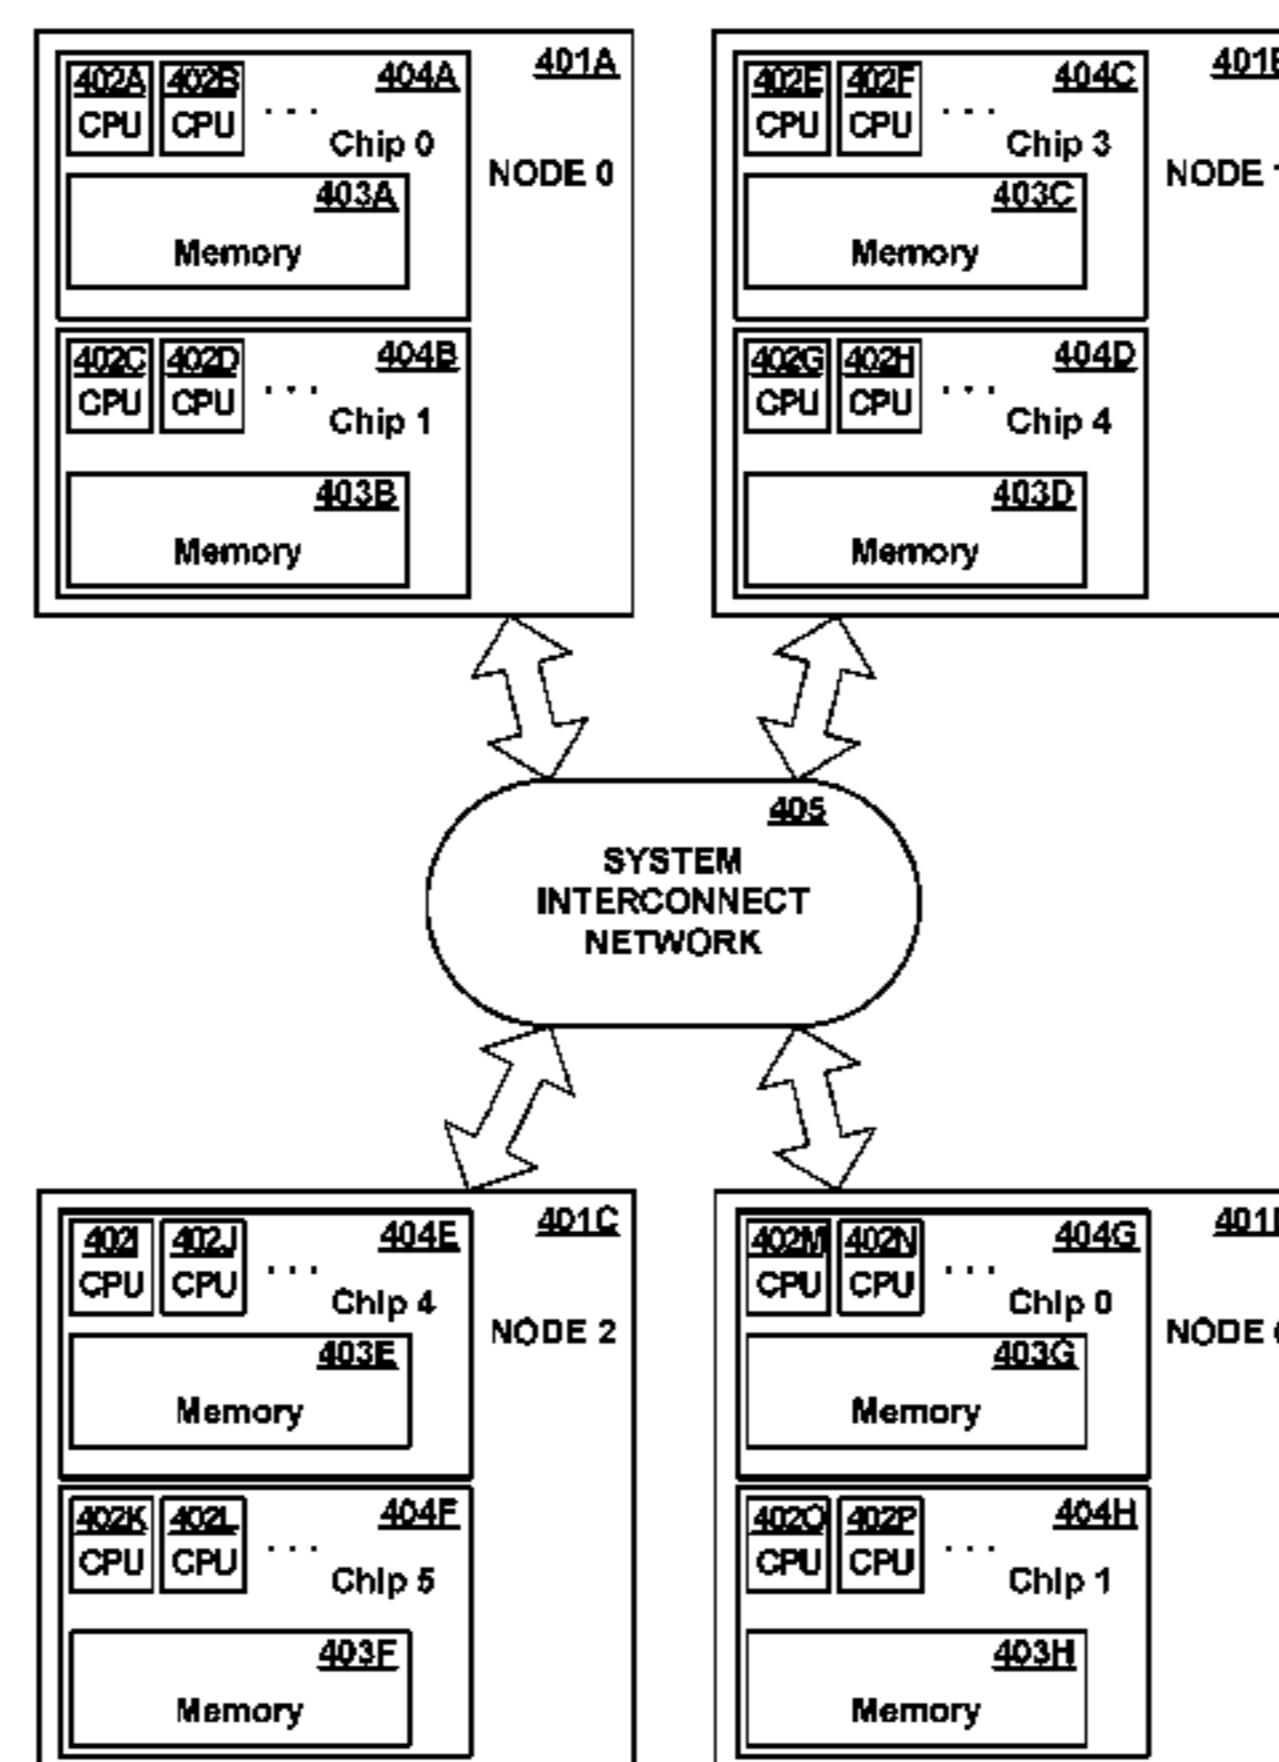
402A CPU
402B CPU
. . .
404A
Chip 0
403A
Memory
401A
NODE 0

402C CPU
402D CPU
. . .
404B
Chip 1
403B
Memory

402E CPU
402F CPU
. . .
404C
Chip 3
403C
Memory
401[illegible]
NODE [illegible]

402G CPU
402H CPU
. . .
404D
Chip 4
403D
Memory

405
SYSTEM INTERCONNECT NETWORK

402I CPU
402J CPU
. . .
404E
Chip 4
403E
Memory
401C
NODE 2

402K CPU
402L CPU
. . .
404F
Chip 5
403F
Memory

402M CPU
402N CPU
. . .
404G
Chip 0
403G
Memory
401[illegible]
NODE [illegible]

402O CPU
402P CPU
. . .
404H
Chip 1
403H
Memory